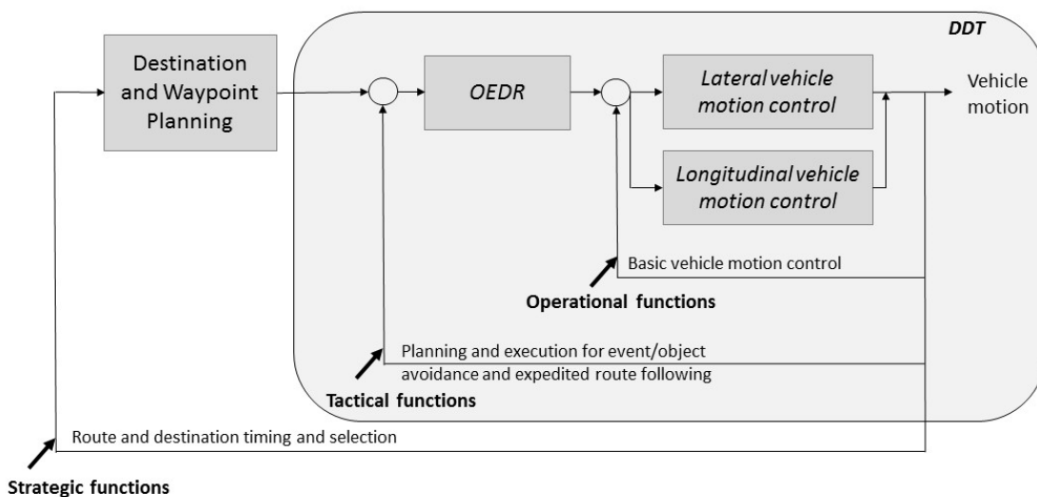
DDT

Destination and Waypoint Planning

OEDR

Lateral vehicle motion control

Longitudinal vehicle motion control

Vehicle motion

Basic vehicle motion control

Operational functions

Planning and execution for event/object avoidance and expedited route following

Tactical functions

Route and destination timing and selection

Strategic functions